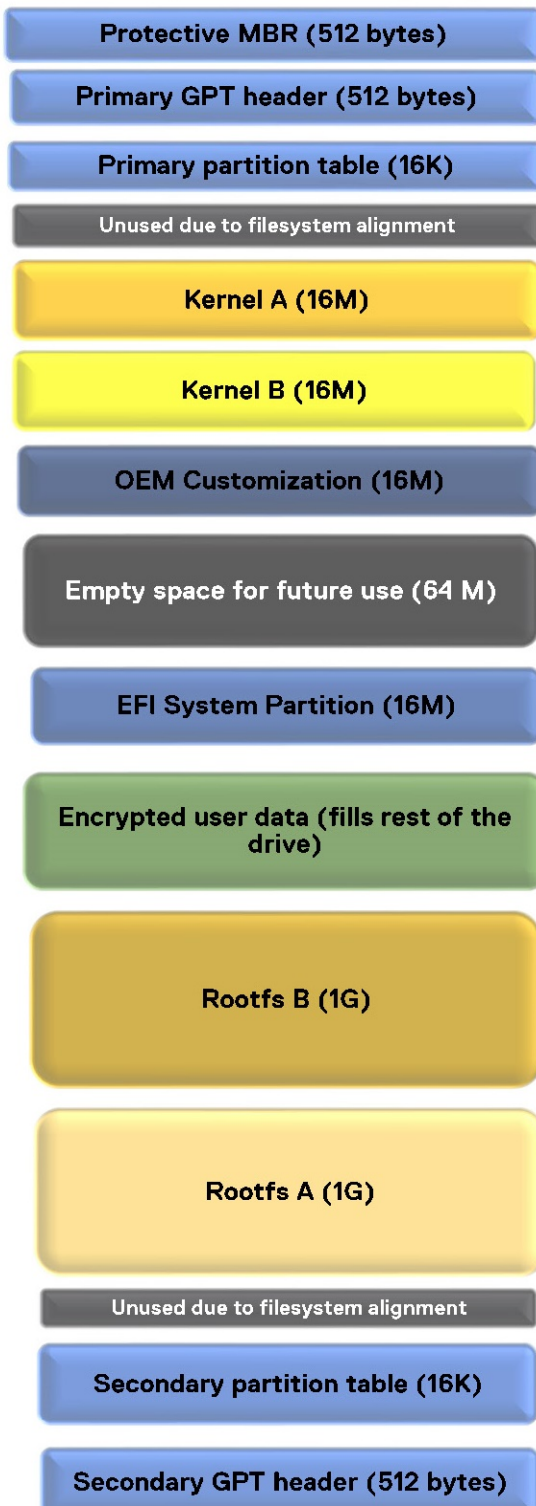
Protective MBR (512 bytes)

Primary GPT header (512 bytes)

Primary partition table (16K)

Unused due to filesystem alignment

Kernel A (16M)

Kernel B (16M)

OEM Customization (16M)

Empty space for future use (64 M)

EFI System Partition (16M)

Encrypted user data (fills rest of the drive)

Rootfs B (1G)

Rootfs A (1G)

Unused due to filesystem alignment

Secondary partition table (16K)

Secondary GPT header (512 bytes)